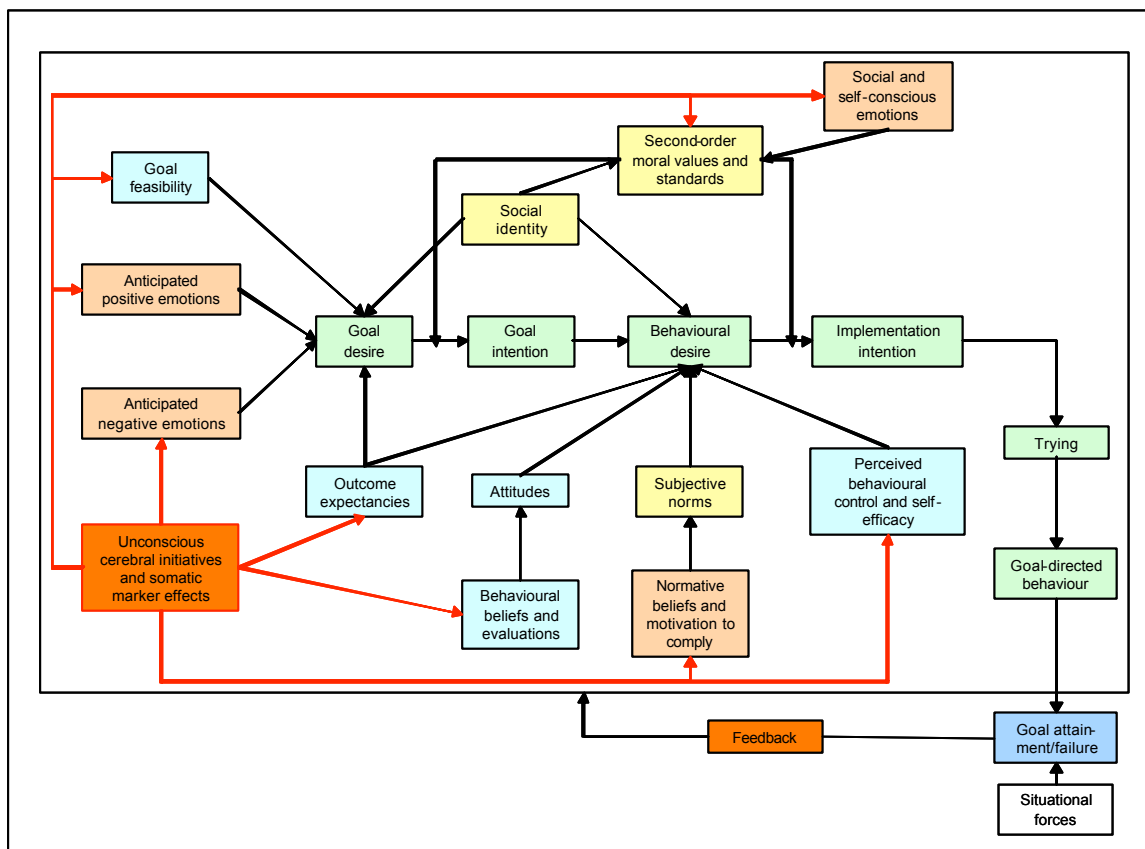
Social and self-conscious emotions

Second-order moral values and standards

Goal feasibility

Social identity

Anticipated positive emotions

Goal desire

Goal intention

Behavioural desire

Implementation intention

Anticipated negative emotions

Trying

Outcome expectancies

Attitudes

Subjective norms

Perceived behavioural control and self-efficacy

Unconscious cerebral initiatives and somatic marker effects

Behavioural beliefs and evaluations

Normative beliefs and motivation to comply

Goal-directed behaviour

Feedback

Goal attainment/failure

Situational forces